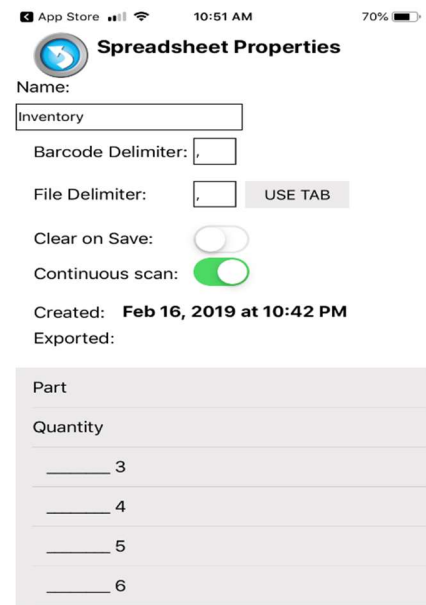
◀ App Store 10:51 AM 70%

Spreadsheet Properties

Name:

Inventory

Barcode Delimiter: ,

File Delimiter: , USE TAB

Clear on Save:

Continuous scan:

Created: Feb 16, 2019 at 10:42 PM

Exported:

Part

Quantity

______ 3

______ 4

______ 5

______ 6